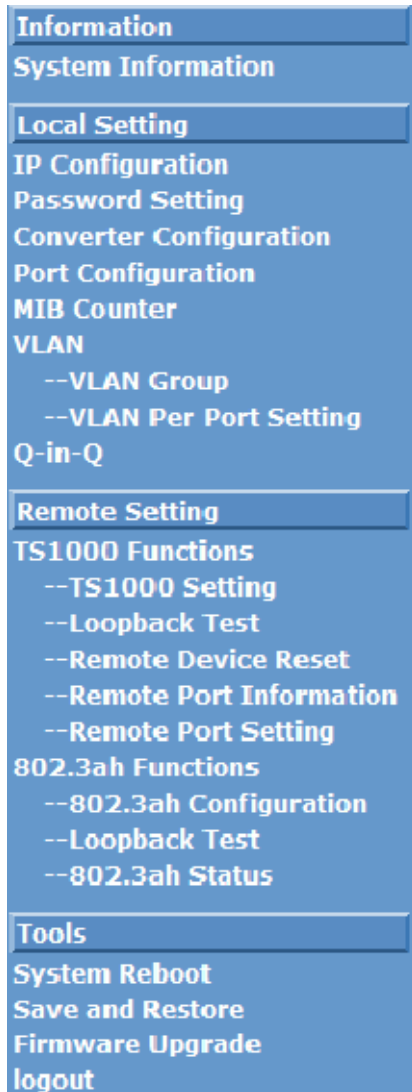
Information
System Information

Local Setting
IP Configuration
Password Setting
Converter Configuration
Port Configuration
MIB Counter
VLAN
--VLAN Group
--VLAN Per Port Setting
Q-in-Q

Remote Setting
TS1000 Functions
--TS1000 Setting
--Loopback Test
--Remote Device Reset
--Remote Port Information
--Remote Port Setting
802.3ah Functions
--802.3ah Configuration
--Loopback Test
--802.3ah Status

Tools
System Reboot
Save and Restore
Firmware Upgrade
logout